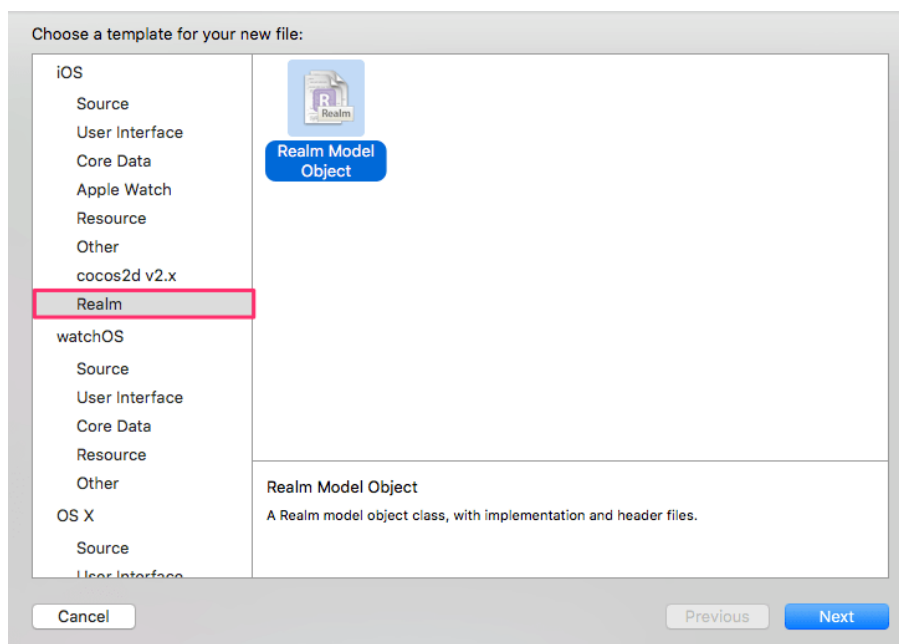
Choose a template for your new file:

iOS
Source
User Interface
Core Data
Apple Watch
Resource
Other
cocos2d v2.x
Realm
watchOS
Source
User Interface
Core Data
Resource
Other
OS X
Source
User Interface

R
Realm

Realm Model Object

Realm Model Object
A Realm model object class, with implementation and header files.

Cancel
Previous
Next